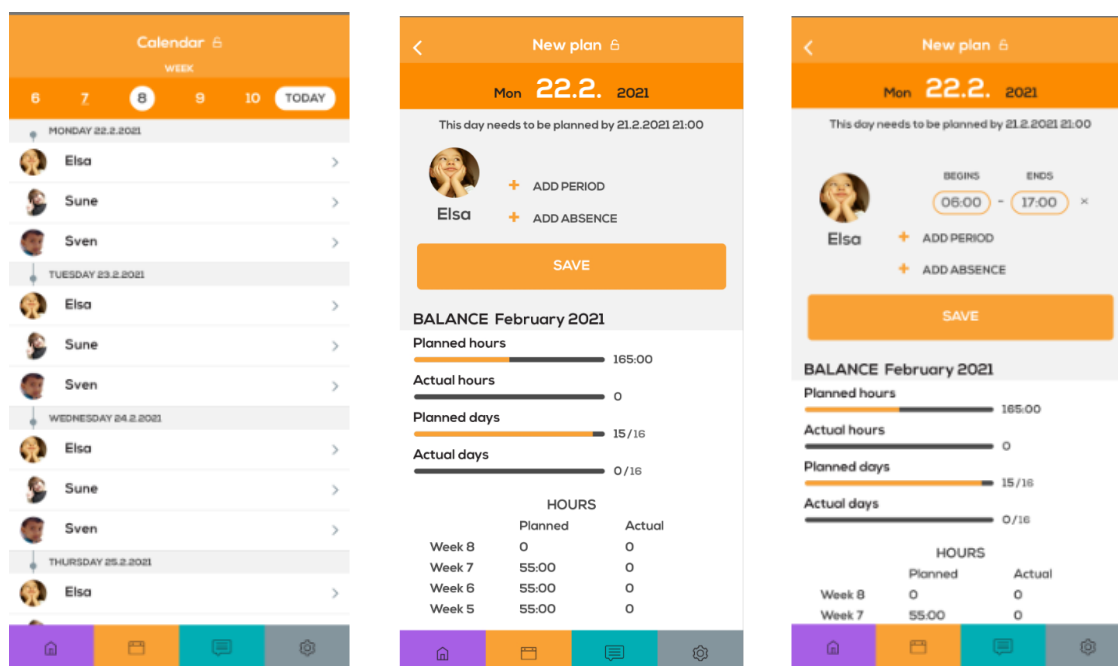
Calendar
WEEK
6 7 8 9 10 TODAY
MONDAY 22.2.2021
Elsa
Sune
Sven
TUESDAY 23.2.2021
Elsa
Sune
Sven
WEDNESDAY 24.2.2021
Elsa
Sune
Sven
THURSDAY 25.2.2021
Elsa

New plan
Mon 22.2. 2021
This day needs to be planned by 21.2.2021 21:00
Elsa
+ ADD PERIOD
+ ADD ABSENCE
SAVE
BALANCE February 2021
Planned hours 165:00
Actual hours 0
Planned days 15/16
Actual days 0/16
HOURS

| | Planned | Actual |
|---|---|---|
| Week 8 | 0 | 0 |
| Week 7 | 55:00 | 0 |
| Week 6 | 55:00 | 0 |
| Week 5 | 55:00 | 0 |

New plan
Mon 22.2. 2021
This day needs to be planned by 21.2.2021 21:00
BEGINS ENDS
06:00 - 17:00 ×
Elsa
+ ADD PERIOD
+ ADD ABSENCE
SAVE
BALANCE February 2021
Planned hours 165:00
Actual hours 0
Planned days 15/16
Actual days 0/16
HOURS

| | Planned | Actual |
|---|---|---|
| Week 8 | 0 | 0 |
| Week 7 | 55:00 | 0 |